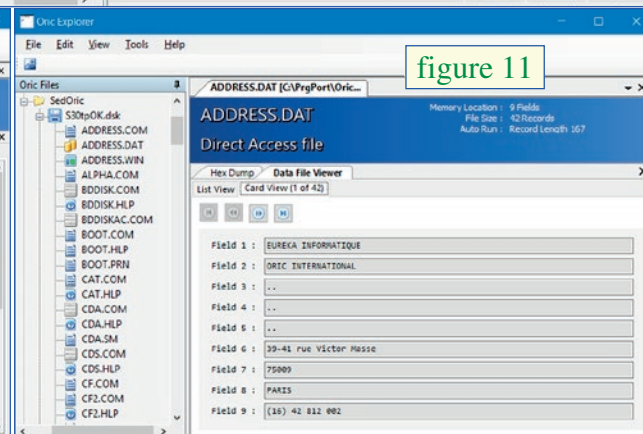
Oric Explorer

File Edit View Tools Help

figure 11

Oric Files

SedOric
S30tpOK.dsk
ADDRESS.COM
ADDRESS.DAT
ADDRESS.WIN
ALPHA.COM
BDDISK.COM
BDDISK.HLP
BDDISKAC.COM
BOOT.COM
BOOT.HLP
BOOT.PRN
CAT.COM
CAT.HLP
CDA.COM
CDA.HLP
CDA.SM
CDS.COM
CDS.HLP
CF.COM
CF2.COM
CF2.HLP

ADDRESS.DAT [C:\PrgPort\Oric...

ADDRESS.DAT
Direct Access file

Memory Location : 9 Fields
File Size : 42 Records
Auto Run : Record Length 167

Hex Dump | Data File Viewer

List View | Card View (1 of 42)

| Field 1 : | EUREKA INFORMATIQUE |
|---|---|
| Field 2 : | ORIC INTERNATIONAL |
| Field 3 : | .. |
| Field 4 : | .. |
| Field 5 : | .. |
| Field 6 : | 39-41 rue Victor Masse |
| Field 7 : | 75009 |
| Field 8 : | PARIS |
| Field 9 : | (16) 42 812 002 |